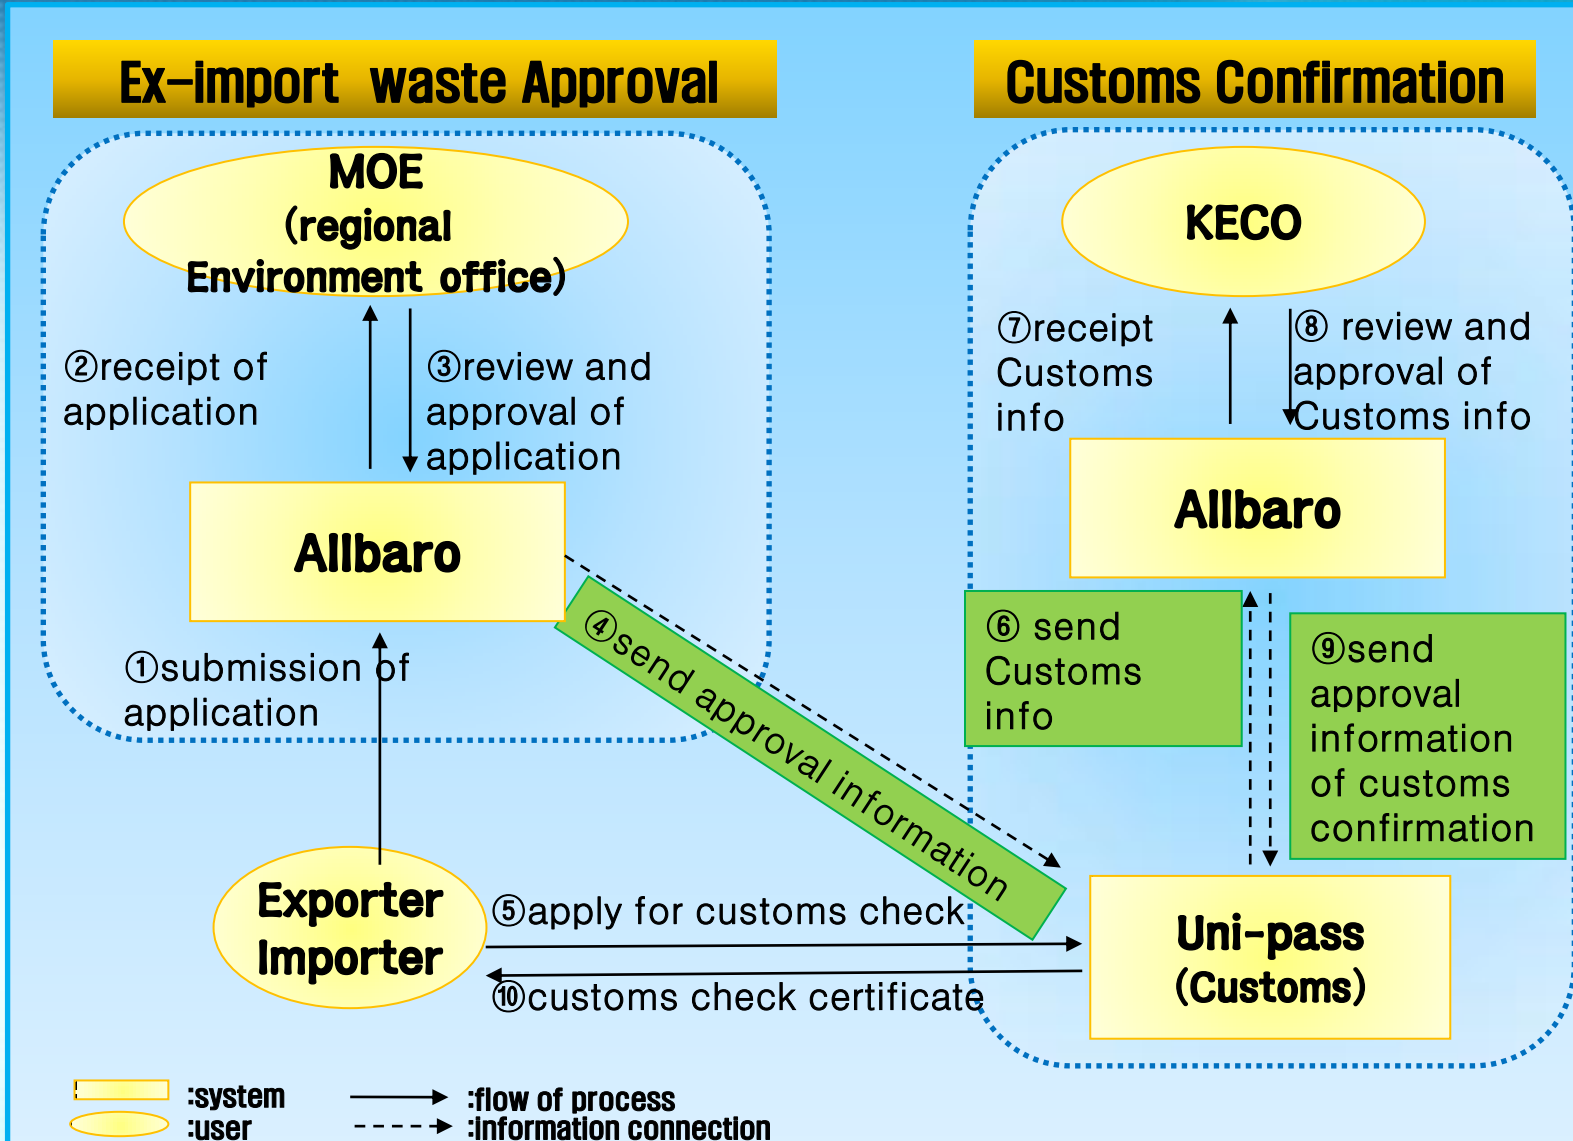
Ex-import waste Approval

Customs Confirmation

MOE (regional Environment office)

②receipt of application

③review and approval of application

Allbaro

①submission of application

④send approval information

Exporter Importer

⑤apply for customs check

⑩customs check certificate

KECO

⑦receipt Customs info

⑧ review and approval of Customs info

Allbaro

⑥ send Customs info

⑨send approval information of customs confirmation

Uni-pass (Customs)

:system
:user
:flow of process
:information connection